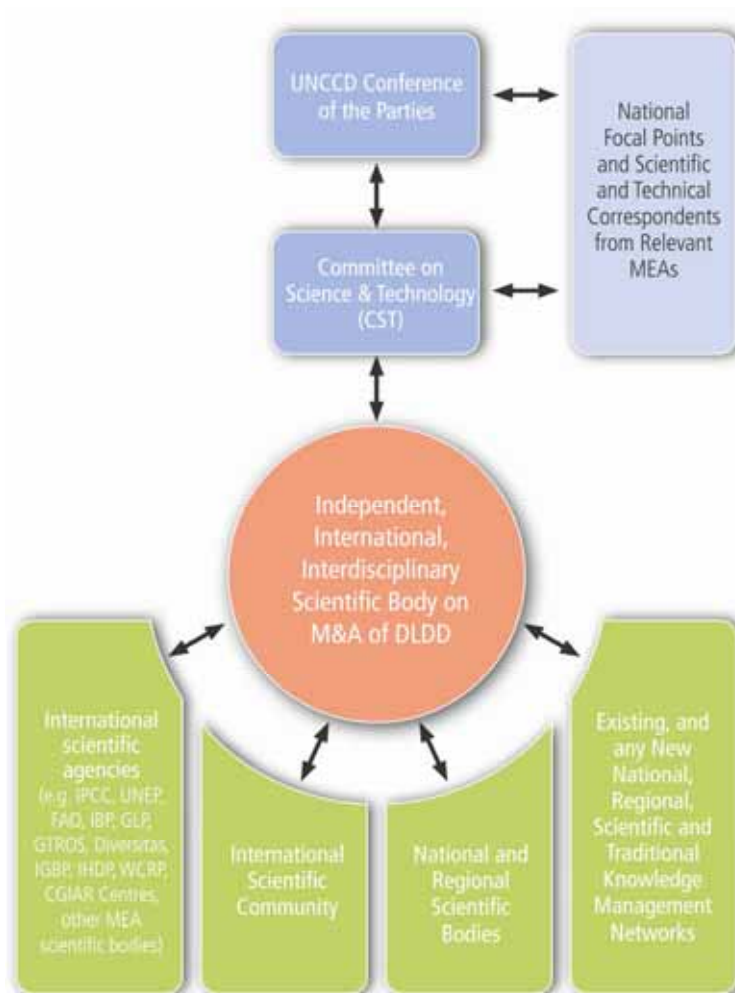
UNCCD Conference of the Parties

National Focal Points and Scientific and Technical Correspondents from Relevant MEAs

Committee on Science & Technology (CST)

Independent, International, Interdisciplinary Scientific Body on M&A of DLDD

International scientific agencies (e.g. IPCC, UNEP, FAO, IBP, GLP, GTROS, Diversitas, IGBP, IHDP, WCRP, CGIAR Centres, other MEA scientific bodies)

International Scientific Community

National and Regional Scientific Bodies

Existing, and any New National, Regional, Scientific and Traditional Knowledge Management Networks